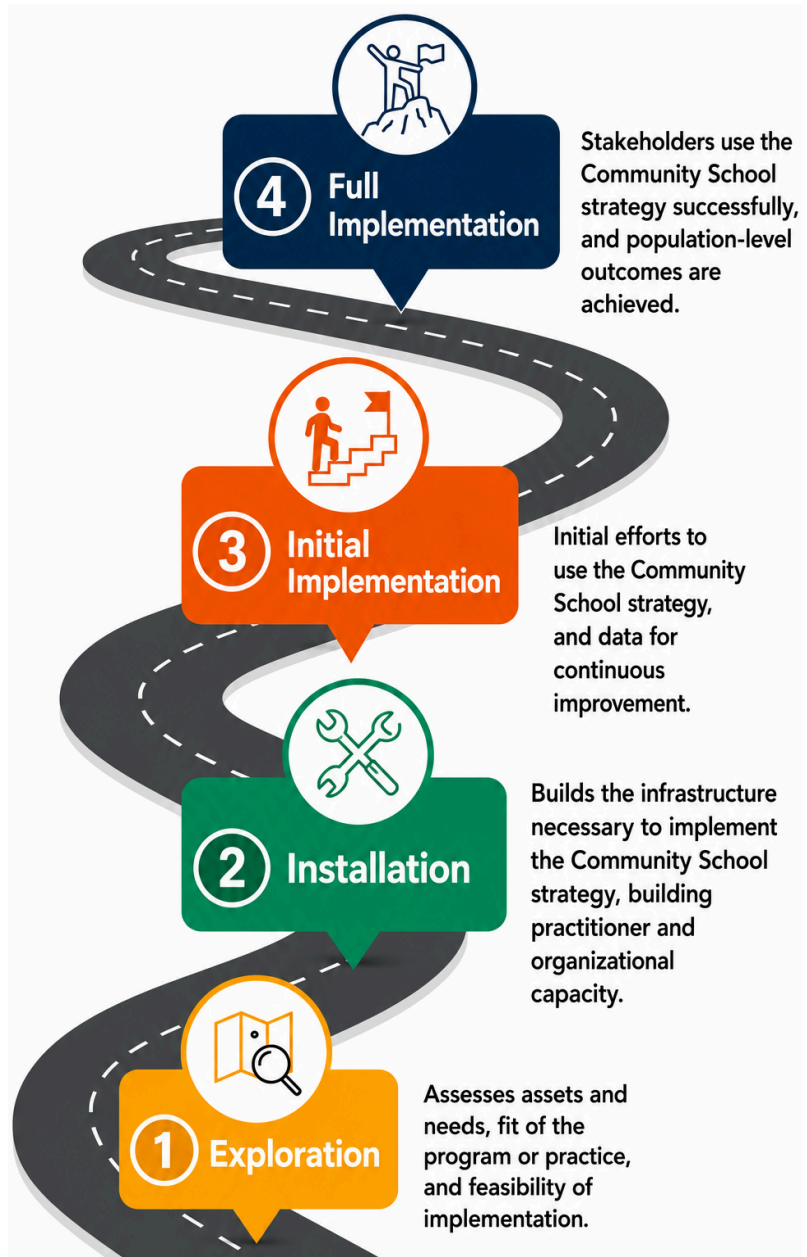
4 Full Implementation

Stakeholders use the Community School strategy successfully, and population-level outcomes are achieved.

3 Initial Implementation

Initial efforts to use the Community School strategy, and data for continuous improvement.

2 Installation

Builds the infrastructure necessary to implement the Community School strategy, building practitioner and organizational capacity.

1 Exploration

Assesses assets and needs, fit of the program or practice, and feasibility of implementation.